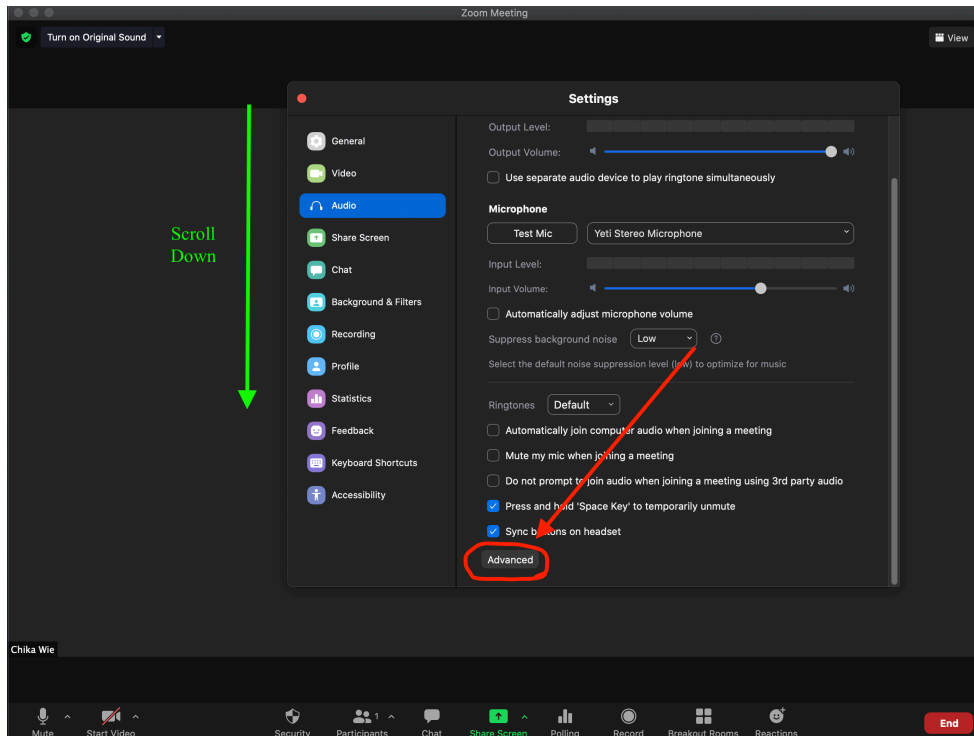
Zoom Meeting

Turn on Original Sound

View

Settings

General
Video
Audio
Share Screen
Chat
Background & Filters
Recording
Profile
Statistics
Feedback
Keyboard Shortcuts
Accessibility

Scroll Down

Output Level:
Output Volume:
Use separate audio device to play ringtone simultaneously

Microphone
Test Mic
Yeti Stereo Microphone
Input Level:
Input Volume:
Automatically adjust microphone volume
Suppress background noise Low
Select the default noise suppression level (low) to optimize for music

Ringtones Default
Automatically join computer audio when joining a meeting
Mute my mic when joining a meeting
Do not prompt to join audio when joining a meeting using 3rd party audio
Press and hold 'Space Key' to temporarily unmute
Sync buttons on headset
Advanced

Chika Wie

Mute
Start Video
Security
Participants 1
Chat
Share Screen
Polling
Record
Breakout Rooms
Reactions
End